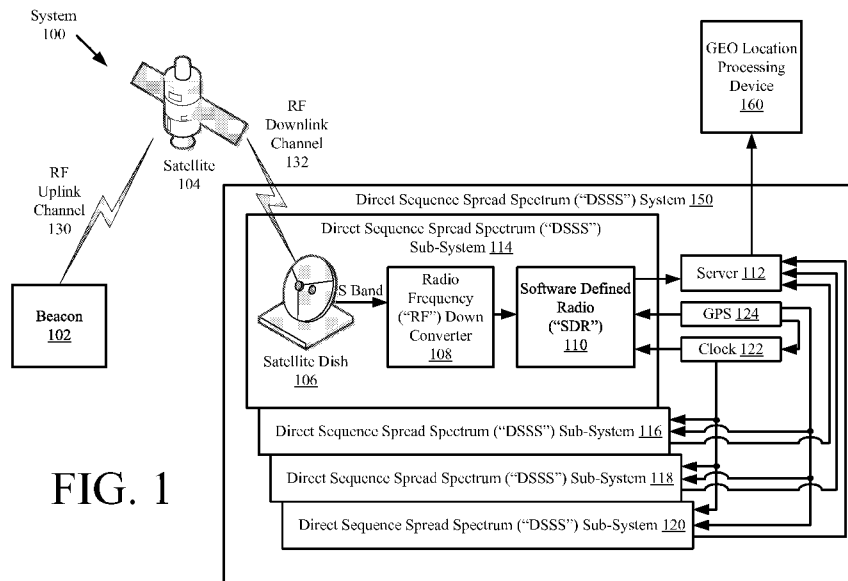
System 100

RF Downlink Channel 132

RF Uplink Channel 130

Satellite 104

GEO Location Processing Device 160

Direct Sequence Spread Spectrum ("DSSS") System 150

Direct Sequence Spread Spectrum ("DSSS") Sub-System 114

Beacon 102

S Band

Radio Frequency ("RF") Down Converter 108

Software Defined Radio ("SDR") 110

Server 112

GPS 124

Clock 122

Satellite Dish 106

Direct Sequence Spread Spectrum ("DSSS") Sub-System 116

Direct Sequence Spread Spectrum ("DSSS") Sub-System 118

Direct Sequence Spread Spectrum ("DSSS") Sub-System 120

FIG. 1